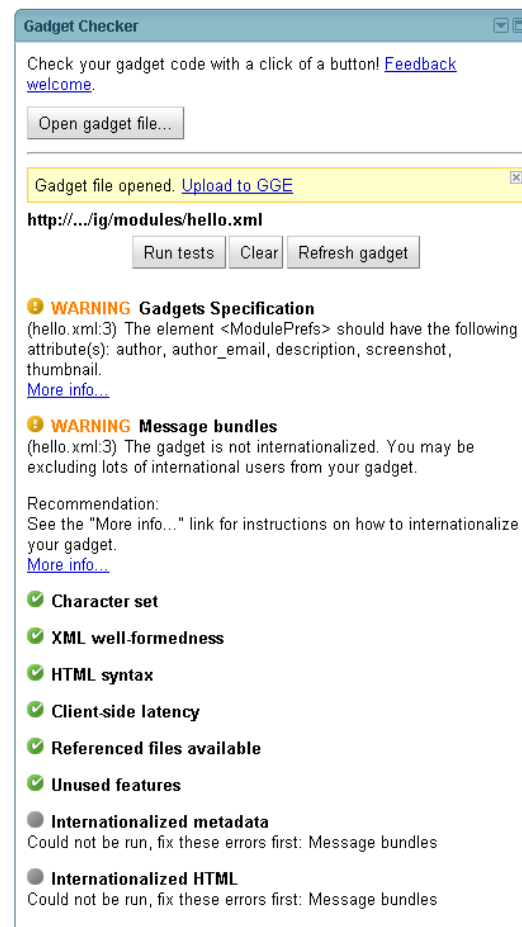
Gadget Checker

Check your gadget code with a click of a button! Feedback welcome.

Open gadget file...

Gadget file opened. Upload to GGE

http://.../ig/modules/hello.xml

Run tests | Clear | Refresh gadget

WARNING Gadgets Specification
(hello.xml:3) The element <ModulePrefs> should have the following attribute(s): author, author_email, description, screenshot, thumbnail.
More info...

WARNING Message bundles
(hello.xml:3) The gadget is not internationalized. You may be excluding lots of international users from your gadget.

Recommendation:
See the "More info..." link for instructions on how to internationalize your gadget.
More info...

Character set

XML well-formedness

HTML syntax

Client-side latency

Referenced files available

Unused features

Internationalized metadata
Could not be run, fix these errors first: Message bundles

Internationalized HTML
Could not be run, fix these errors first: Message bundles